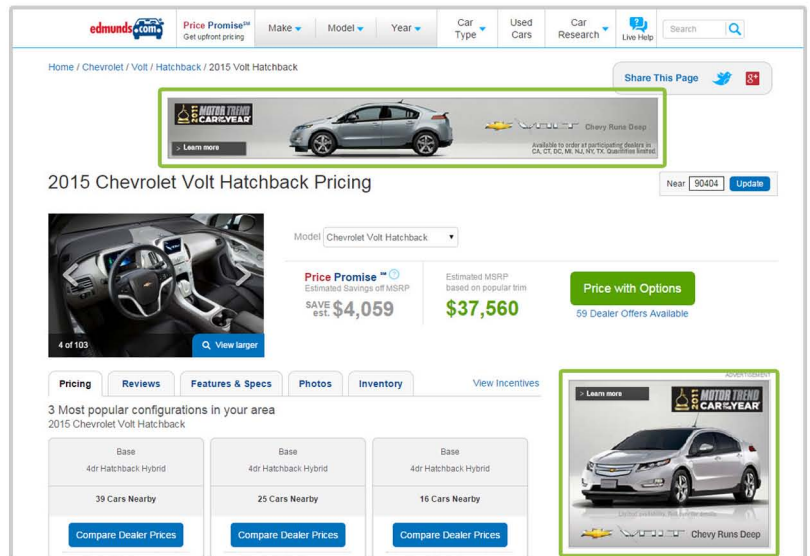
edmunds.com Price Promise℠ Get upfront pricing Make Model Year Car Type Used Cars Car Research Live Help Search

Home / Chevrolet / Volt / Hatchback / 2015 Volt Hatchback

Share This Page

2011 MOTOR TREND CAR OF THE YEAR
> Learn more
VOLT Chevy Runs Deep
Available to order at participating dealers in CA, CT, DC, MI, NJ, NY, TX. Quantities limited.

2015 Chevrolet Volt Hatchback Pricing

Near 90404 Update

4 of 103
View larger

Model Chevrolet Volt Hatchback

Price Promise℠
Estimated Savings off MSRP
SAVE est. $4,059

Estimated MSRP based on popular trim
$37,560

Price with Options
59 Dealer Offers Available

Pricing | Reviews | Features & Specs | Photos | Inventory
View Incentives

3 Most popular configurations in your area
2015 Chevrolet Volt Hatchback

Base
4dr Hatchback Hybrid
39 Cars Nearby
Compare Dealer Prices

Base
4dr Hatchback Hybrid
25 Cars Nearby
Compare Dealer Prices

Base
4dr Hatchback Hybrid
16 Cars Nearby
Compare Dealer Prices

ADVERTISEMENT
> Learn more
2011 MOTOR TREND CAR OF THE YEAR
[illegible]
VOLT Chevy Runs Deep